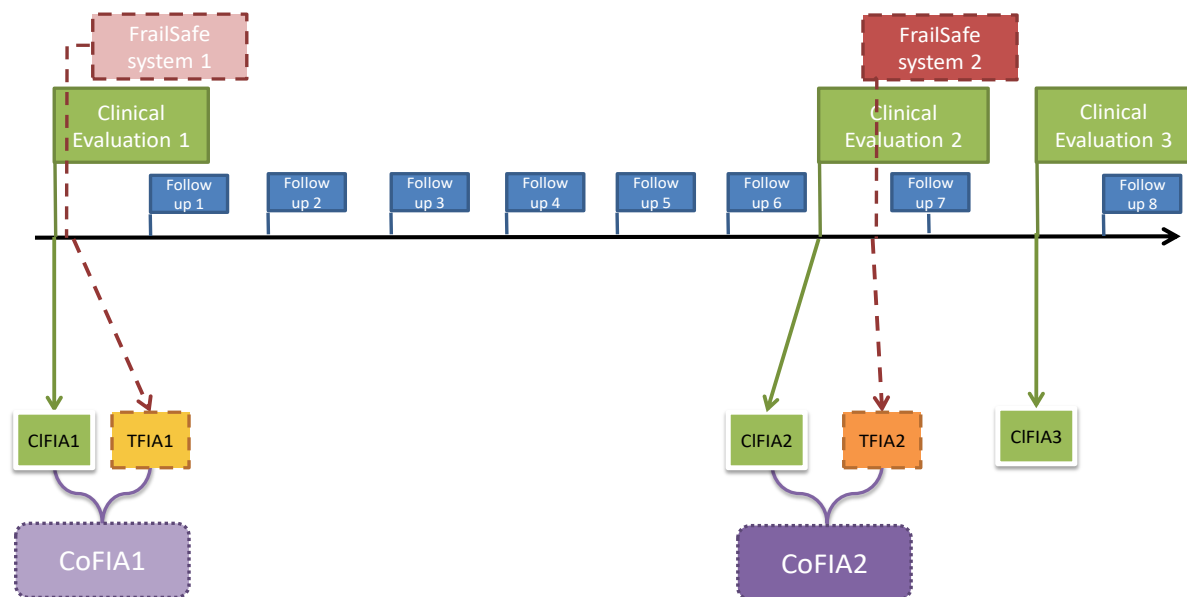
FrailSafe system 1

Clinical Evaluation 1

Follow up 1

Follow up 2

Follow up 3

Follow up 4

Follow up 5

Follow up 6

FrailSafe system 2

Clinical Evaluation 2

Follow up 7

Clinical Evaluation 3

Follow up 8

ClFIA1

TFIA1

CoFIA1

ClFIA2

TFIA2

CoFIA2

ClFIA3